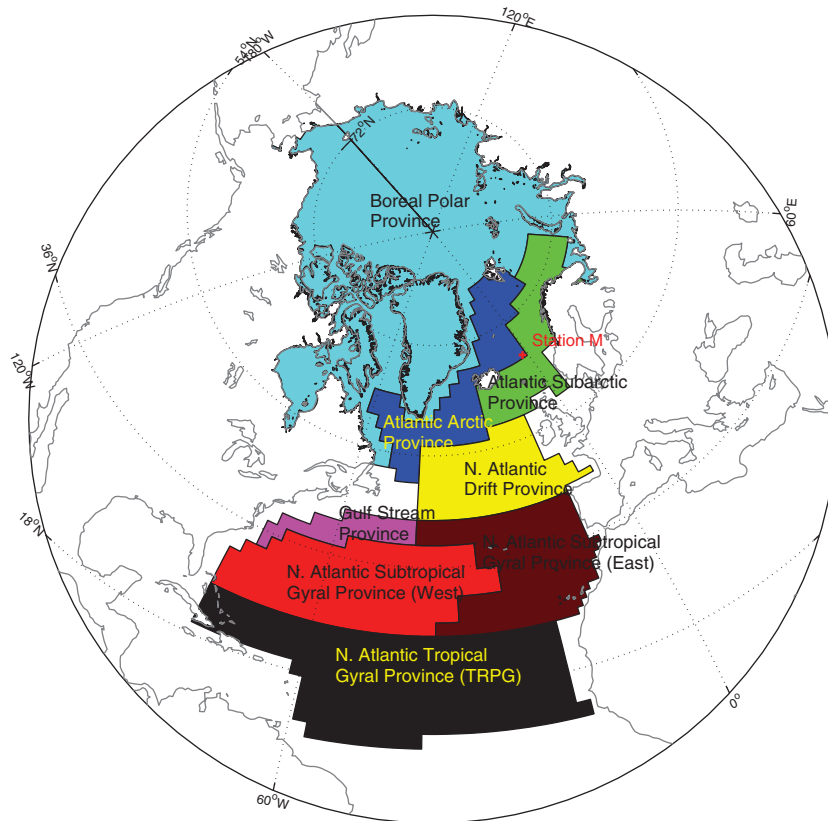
120°E
54°N
180°W
72°N
Boreal Polar Province
60°E
36°N
Station M
120°W
Atlantic Subarctic Province
Atlantic Arctic Province
N. Atlantic Drift Province
18°N
Gulf Stream Province
N. Atlantic Subtropical Gyral Province (East)
N. Atlantic Subtropical Gyral Province (West)
N. Atlantic Tropical Gyral Province (TRPG)
0°
60°W